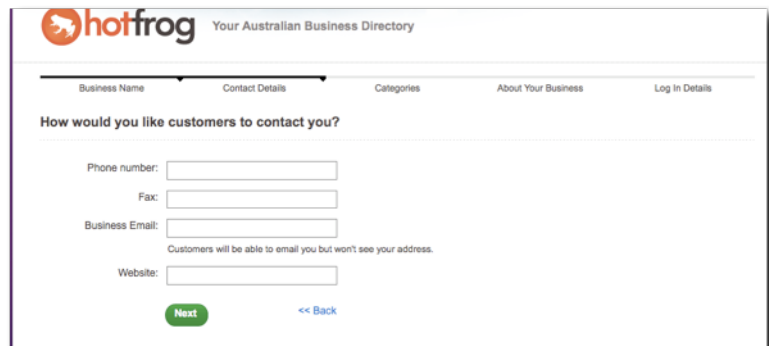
hotfrog Your Australian Business Directory

Business Name
Contact Details
Categories
About Your Business
Log In Details

How would you like customers to contact you?

Phone number:

Fax:

Business Email:

Customers will be able to email you but won't see your address.

Website:

Next

<< Back